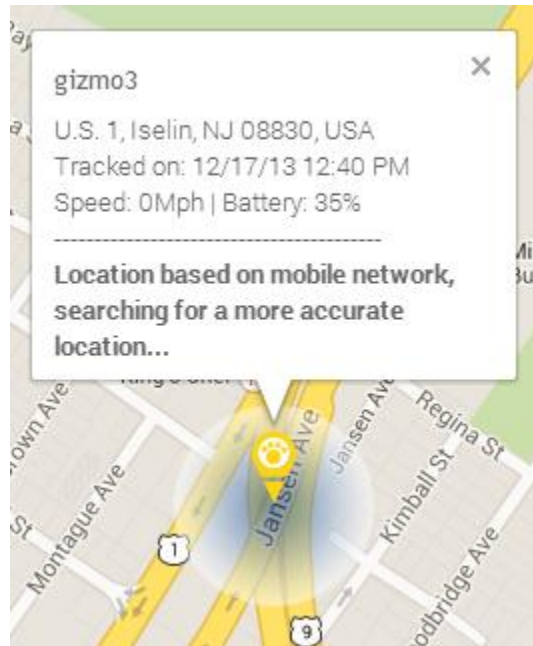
gizmo3

U.S. 1, Iselin, NJ 08830, USA
Tracked on: 12/17/13 12:40 PM
Speed: 0Mph | Battery: 35%
-----------------------------------------
**Location based on mobile network, searching for a more accurate location...**

×

Regina St
Jansen Ave
Jansen Ave
Kimball St
Montague Ave
own Ave
odbridge Ave
St
1
9
Mi
Bu